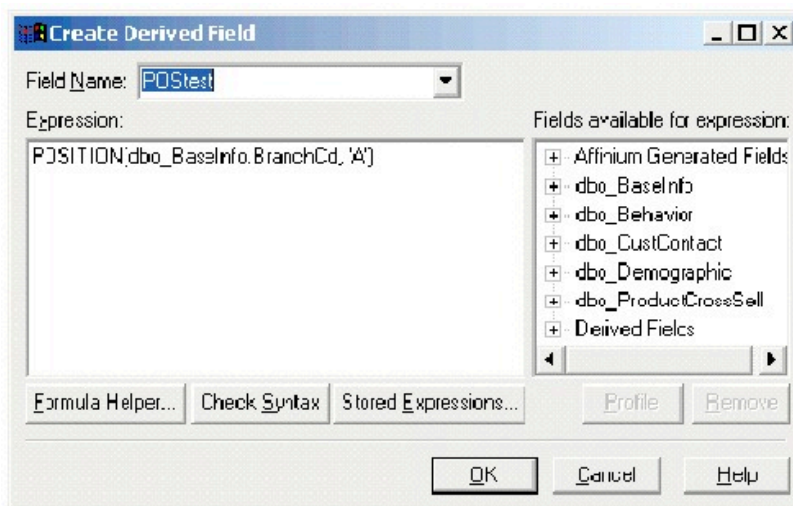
Create Derived Field

Field Name: POStest

Expression:

POSITION(dbo_BaseInfo.BranchCd, 'A')

Fields available for expression:

Affinium Generated Fields
dbo_BaseInfo
dbo_Behavior
dbo_CustContact
dbo_Demographic
dbo_ProductCrossSell
Derived Fields

Formula Helper...
Check Syntax
Stored Expressions...
Profile
Remove

OK
Cancel
Help